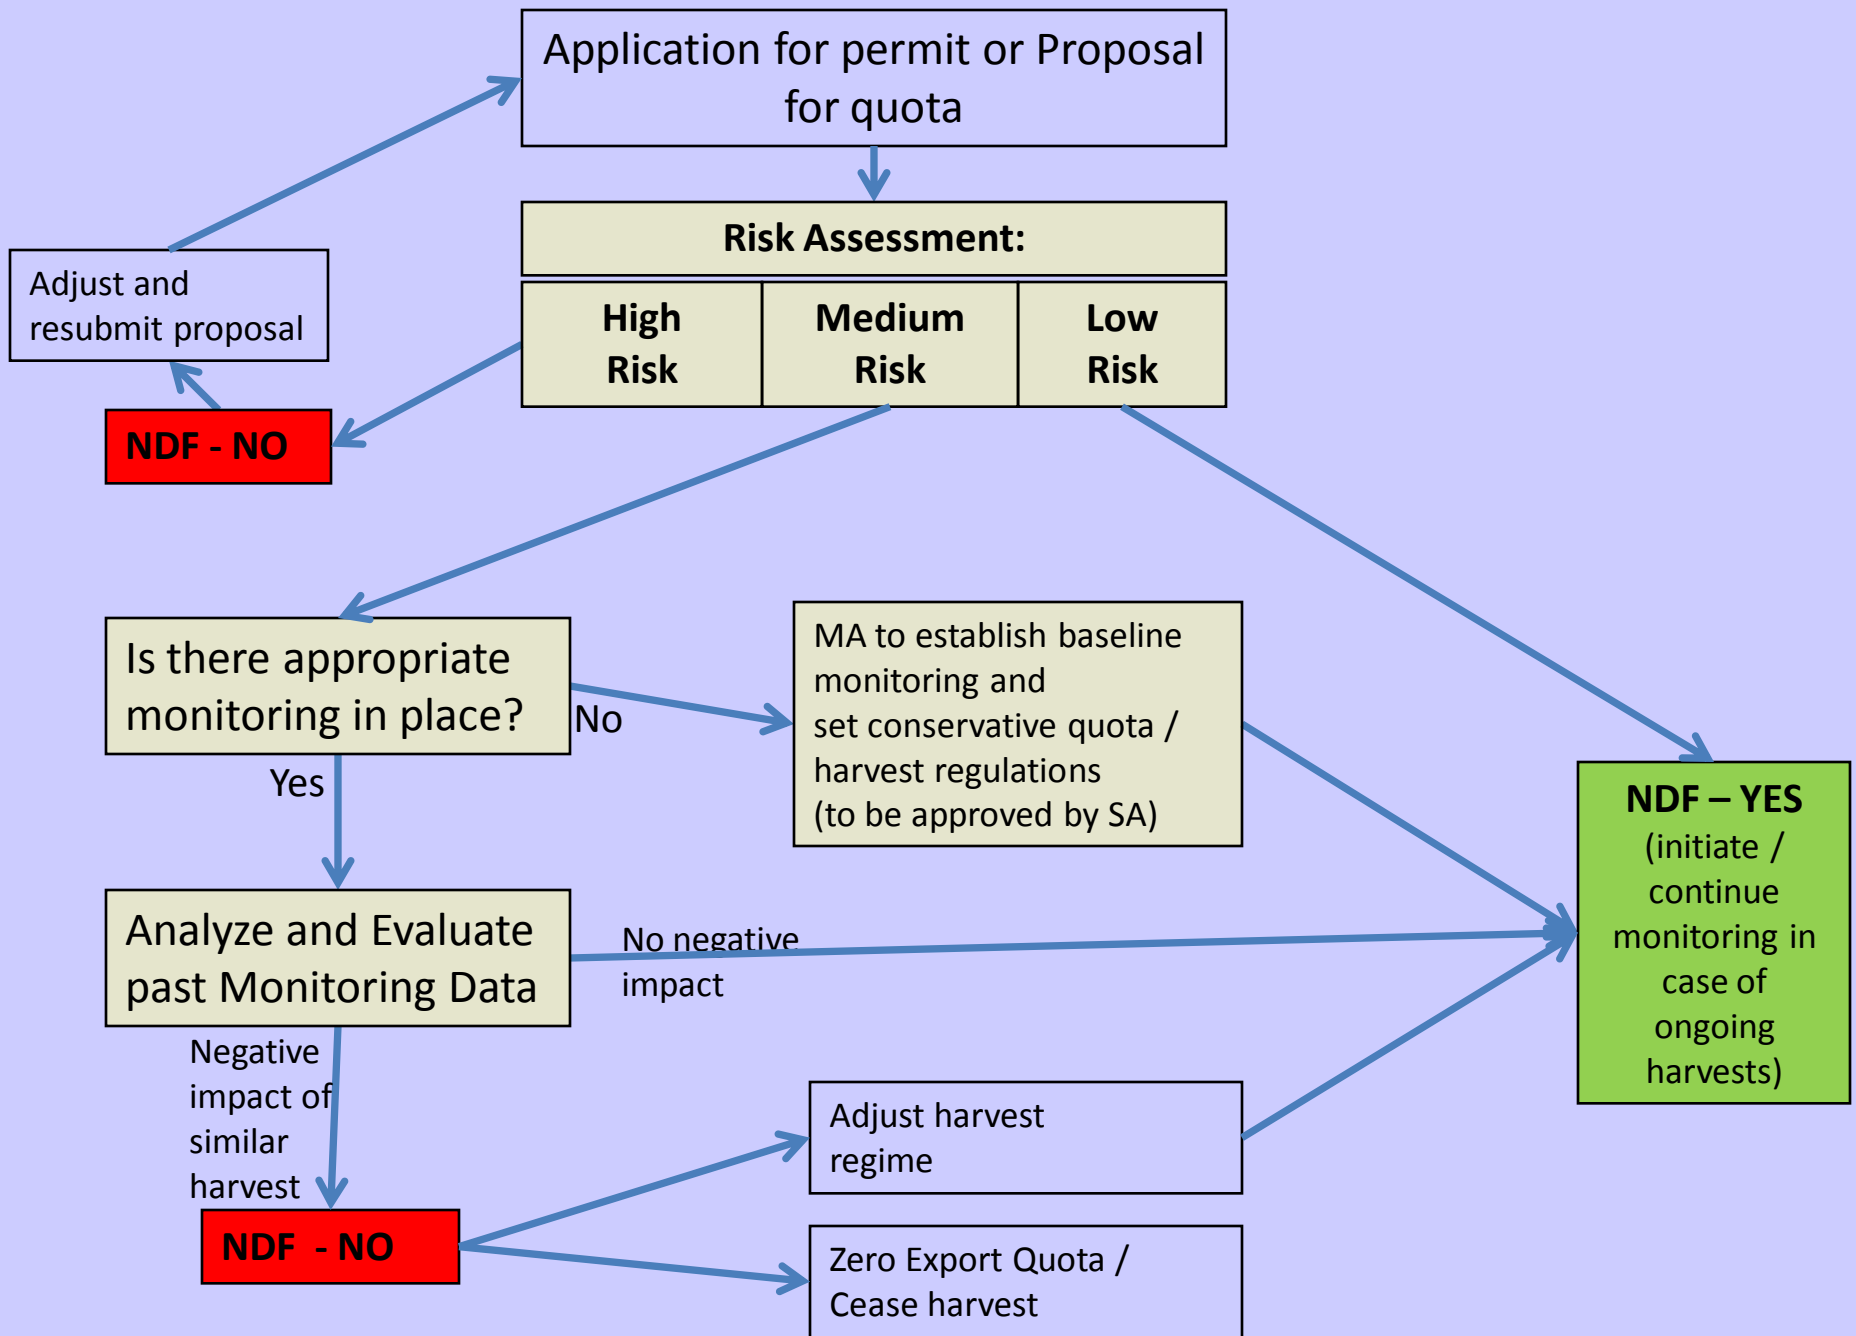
Application for permit or Proposal for quota

Risk Assessment:

| High Risk | Medium Risk | Low Risk |
|---|---|---|

Adjust and resubmit proposal

NDF - NO

Is there appropriate monitoring in place?

No

Yes

MA to establish baseline monitoring and set conservative quota / harvest regulations (to be approved by SA)

NDF – YES (initiate / continue monitoring in case of ongoing harvests)

Analyze and Evaluate past Monitoring Data

No negative impact

Negative impact of similar harvest

NDF - NO

Adjust harvest regime

Zero Export Quota / Cease harvest